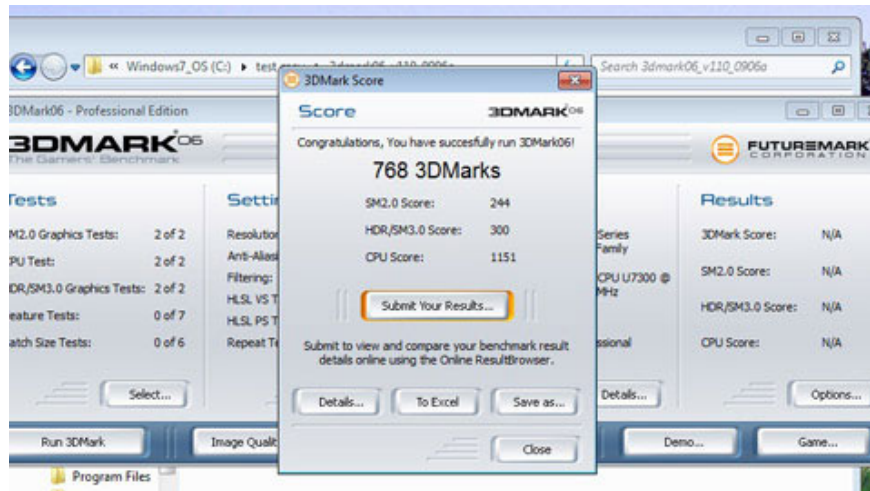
« Windows7_OS (C:) ▸ test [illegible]

Search 3dmark06_v110_0906a

3DMark06 - Professional Edition

3DMARK06
The Gamers' Benchmark

FUTUREMARK CORPORATION

Tests

SM2.0 Graphics Tests: 2 of 2
CPU Test: 2 of 2
HDR/SM3.0 Graphics Tests: 2 of 2
Feature Tests: 0 of 7
Batch Size Tests: 0 of 6

Select...

Setti

Resolution
Anti-Alias
Filtering:
HLSL VS T
HLSL PS T
Repeat Te

Series
Family
CPU U7300 @
MHz
ssional

Details...

Results

3DMark Score: N/A
SM2.0 Score: N/A
HDR/SM3.0 Score: N/A
CPU Score: N/A

Options...

Run 3DMark

Image Qualit

Demo...

Game...

Program Files

3DMark Score

Score

3DMARK06

Congratulations, You have succesfully run 3DMark06!

768 3DMarks

| | |
|---|---|
| SM2.0 Score: | 244 |
| HDR/SM3.0 Score: | 300 |
| CPU Score: | 1151 |

Submit Your Results...

Submit to view and compare your benchmark result details online using the Online ResultBrowser.

Details...

To Excel

Save as...

Close